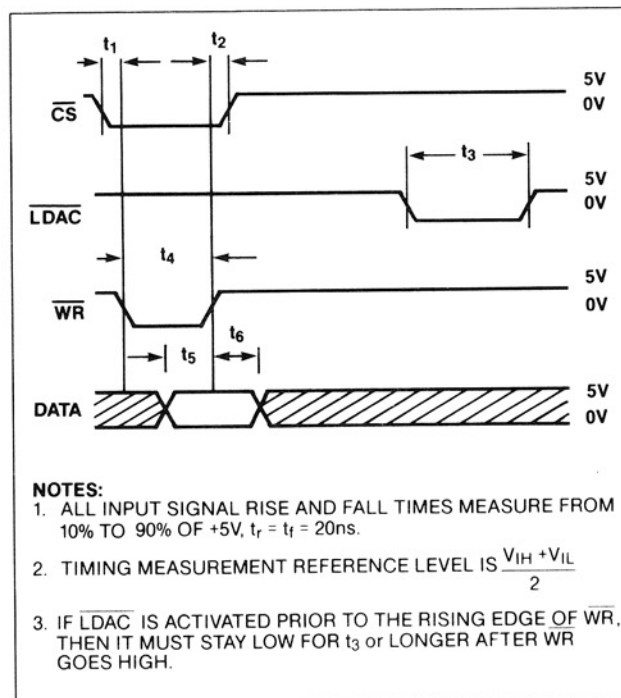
$t_1$
$t_2$
$\overline{CS}$
5V
0V
$t_3$
5V
0V
$\overline{LDAC}$
$t_4$
5V
$\overline{WR}$
0V
$t_6$
$t_5$
DATA
5V
0V

NOTES:
1. ALL INPUT SIGNAL RISE AND FALL TIMES MEASURE FROM 10% TO 90% OF +5V, $t_r = t_f = 20ns$.

2. TIMING MEASUREMENT REFERENCE LEVEL IS $\frac{V_{IH} + V_{IL}}{2}$

3. IF $\overline{LDAC}$ IS ACTIVATED PRIOR TO THE RISING EDGE OF $\overline{WR}$, THEN IT MUST STAY LOW FOR $t_3$ or LONGER AFTER $\overline{WR}$ GOES HIGH.